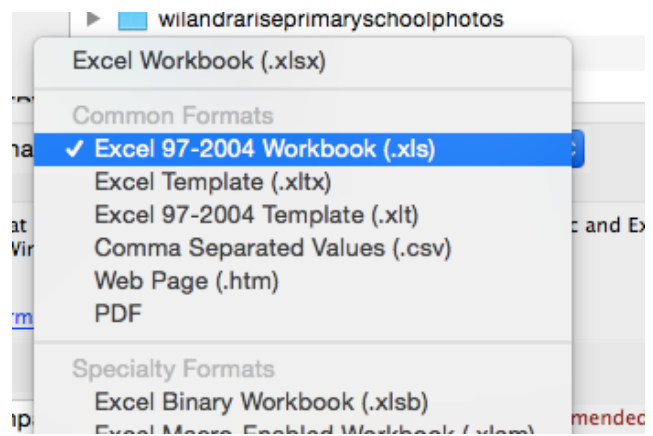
wilandrariseprimaryschoolphotos

Excel Workbook (.xlsx)

Common Formats

✓ Excel 97-2004 Workbook (.xls)

Excel Template (.xltx)

Excel 97-2004 Template (.xlt)

Comma Separated Values (.csv)

Web Page (.htm)

PDF

Specialty Formats

Excel Binary Workbook (.xlsb)

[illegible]

rt
na
at
Wi
rm
mpa

c and Ex
mendec